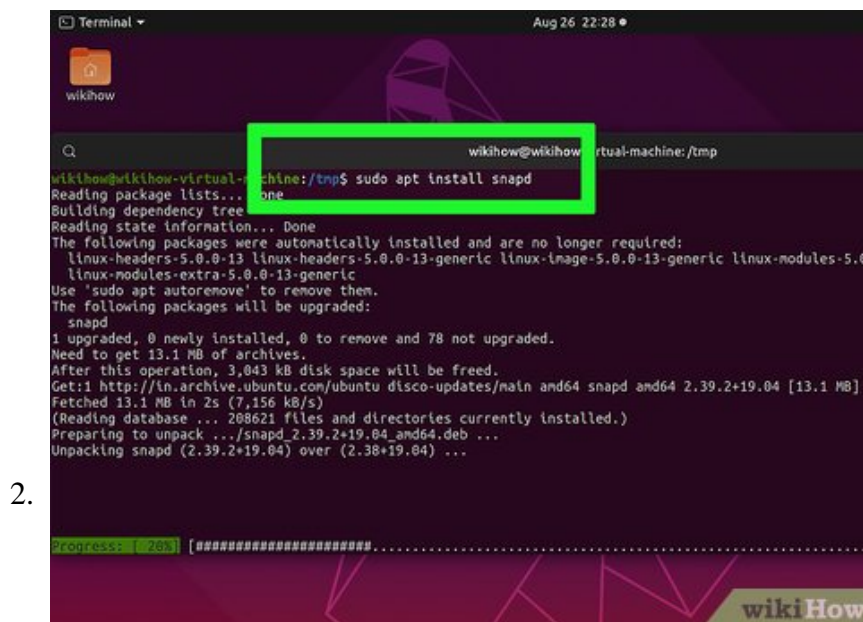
Terminal ▾

Aug 26 22:28 ●

wikihow

wikihow@wikihow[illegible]rtual-machine: /tmp

wikihow@wikihow-virtual-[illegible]hine:/tmp$ sudo apt install snapd
Reading package lists... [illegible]one
Building dependency tree
Reading state information... Done
The following packages were automatically installed and are no longer required:
linux-headers-5.0.0-13 linux-headers-5.0.0-13-generic linux-image-5.0.0-13-generic linux-modules-5.0
linux-modules-extra-5.0.0-13-generic
Use 'sudo apt autoremove' to remove them.
The following packages will be upgraded:
snapd
1 upgraded, 0 newly installed, 0 to remove and 78 not upgraded.
Need to get 13.1 MB of archives.
After this operation, 3,043 kB disk space will be freed.
Get:1 http://in.archive.ubuntu.com/ubuntu disco-updates/main amd64 snapd amd64 2.39.2+19.04 [13.1 MB]
Fetched 13.1 MB in 2s (7,156 kB/s)
(Reading database ... 208621 files and directories currently installed.)
Preparing to unpack .../snapd_2.39.2+19.04_amd64.deb ...
Unpacking snapd (2.39.2+19.04) over (2.38+19.04) ...

2.

Progress: [ 20%] [######################.........................................

wikiHow